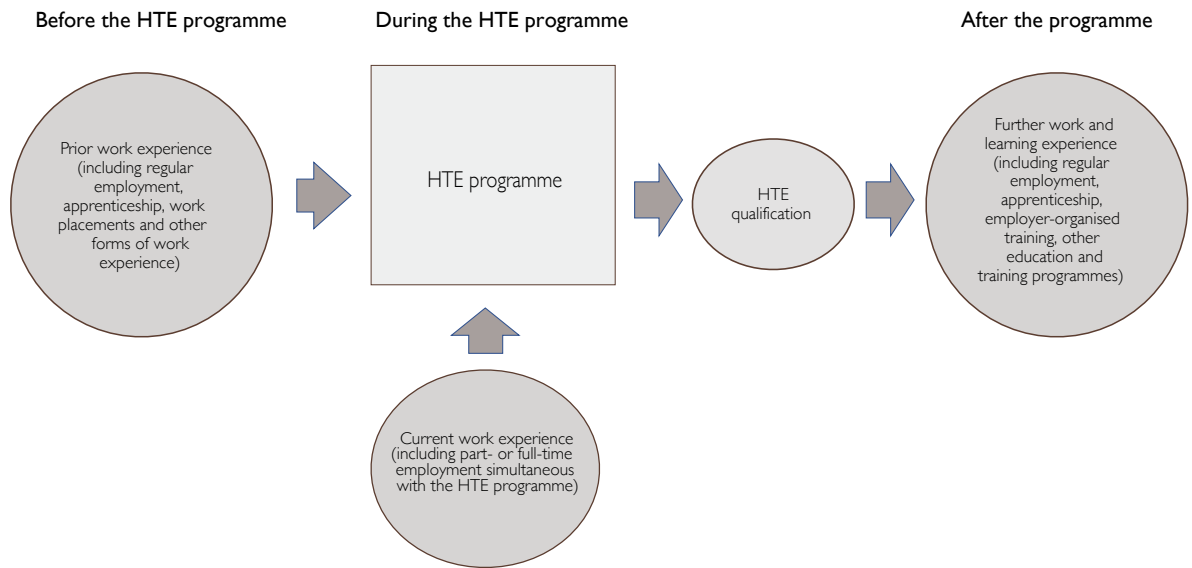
Before the HTE programme

During the HTE programme

After the programme

Prior work experience (including regular employment, apprenticeship, work placements and other forms of work experience)

HTE programme

HTE qualification

Further work and learning experience (including regular employment, apprenticeship, employer-organised training, other education and training programmes)

Current work experience (including part- or full-time employment simultaneous with the HTE programme)